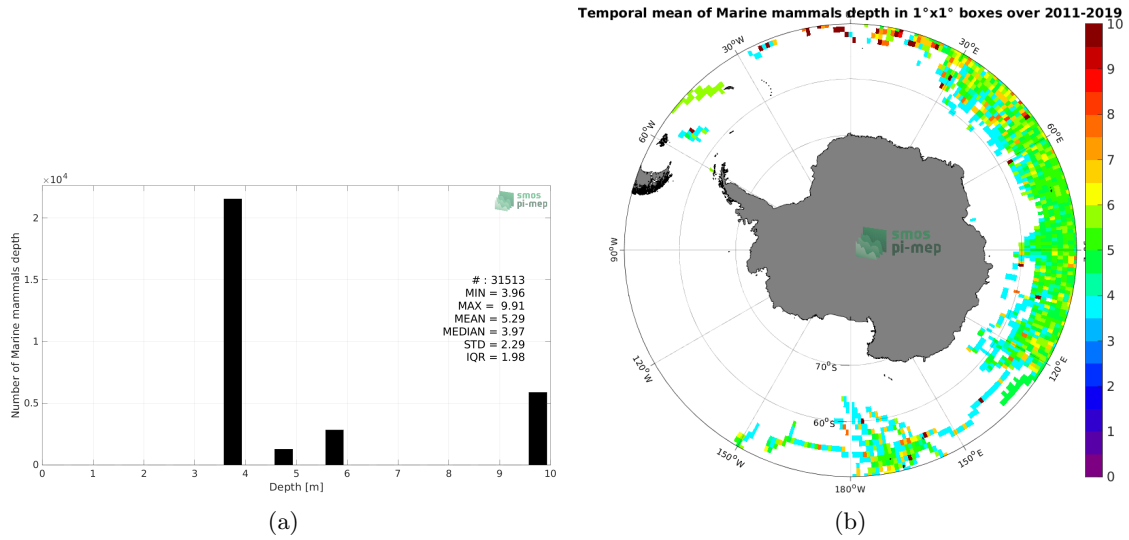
$\times 10^4$

smos pi-mep

Number of Marine mammals depth

2

1.5

1

0.5

0

# : 31513
MIN = 3.96
MAX = 9.91
MEAN = 5.29
MEDIAN = 3.97
STD = 2.29
IQR = 1.98

0 1 2 3 4 5 6 7 8 9 10

Depth [m]

(a)

Temporal mean of Marine mammals depth in 1°x1° boxes over 2011-2019

30°W

30°E

60°W

60°E

90°W

smos pi-mep

120°W

120°E

70°S

60°S

150°W

150°E

180°W

10
9
8
7
6
5
4
3
2
1
0

(b)